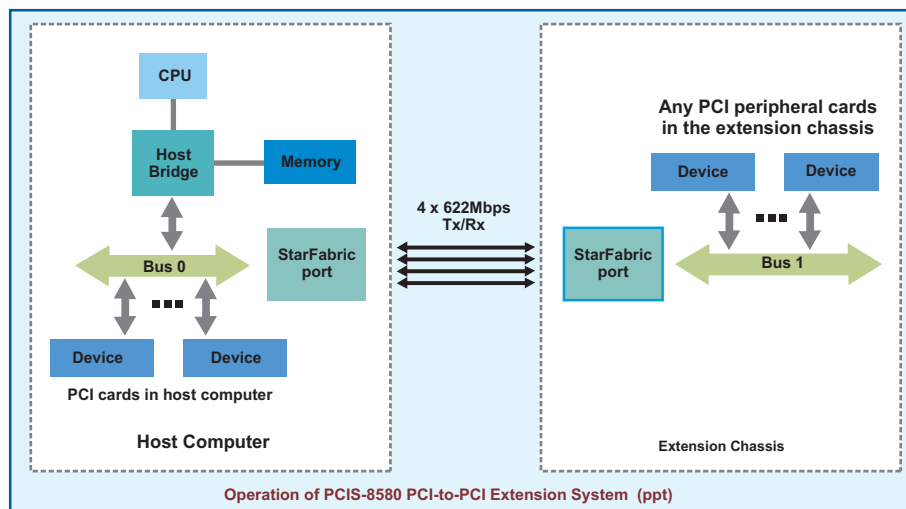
CPU

Host Bridge

Memory

Bus 0

StarFabric port

Device

Device

PCI cards in host computer

Host Computer

4 x 622Mbps Tx/Rx

Any PCI peripheral cards in the extension chassis

Device

Device

StarFabric port

Bus 1

Extension Chassis

Operation of PCIS-8580 PCI-to-PCI Extension System (ppt)